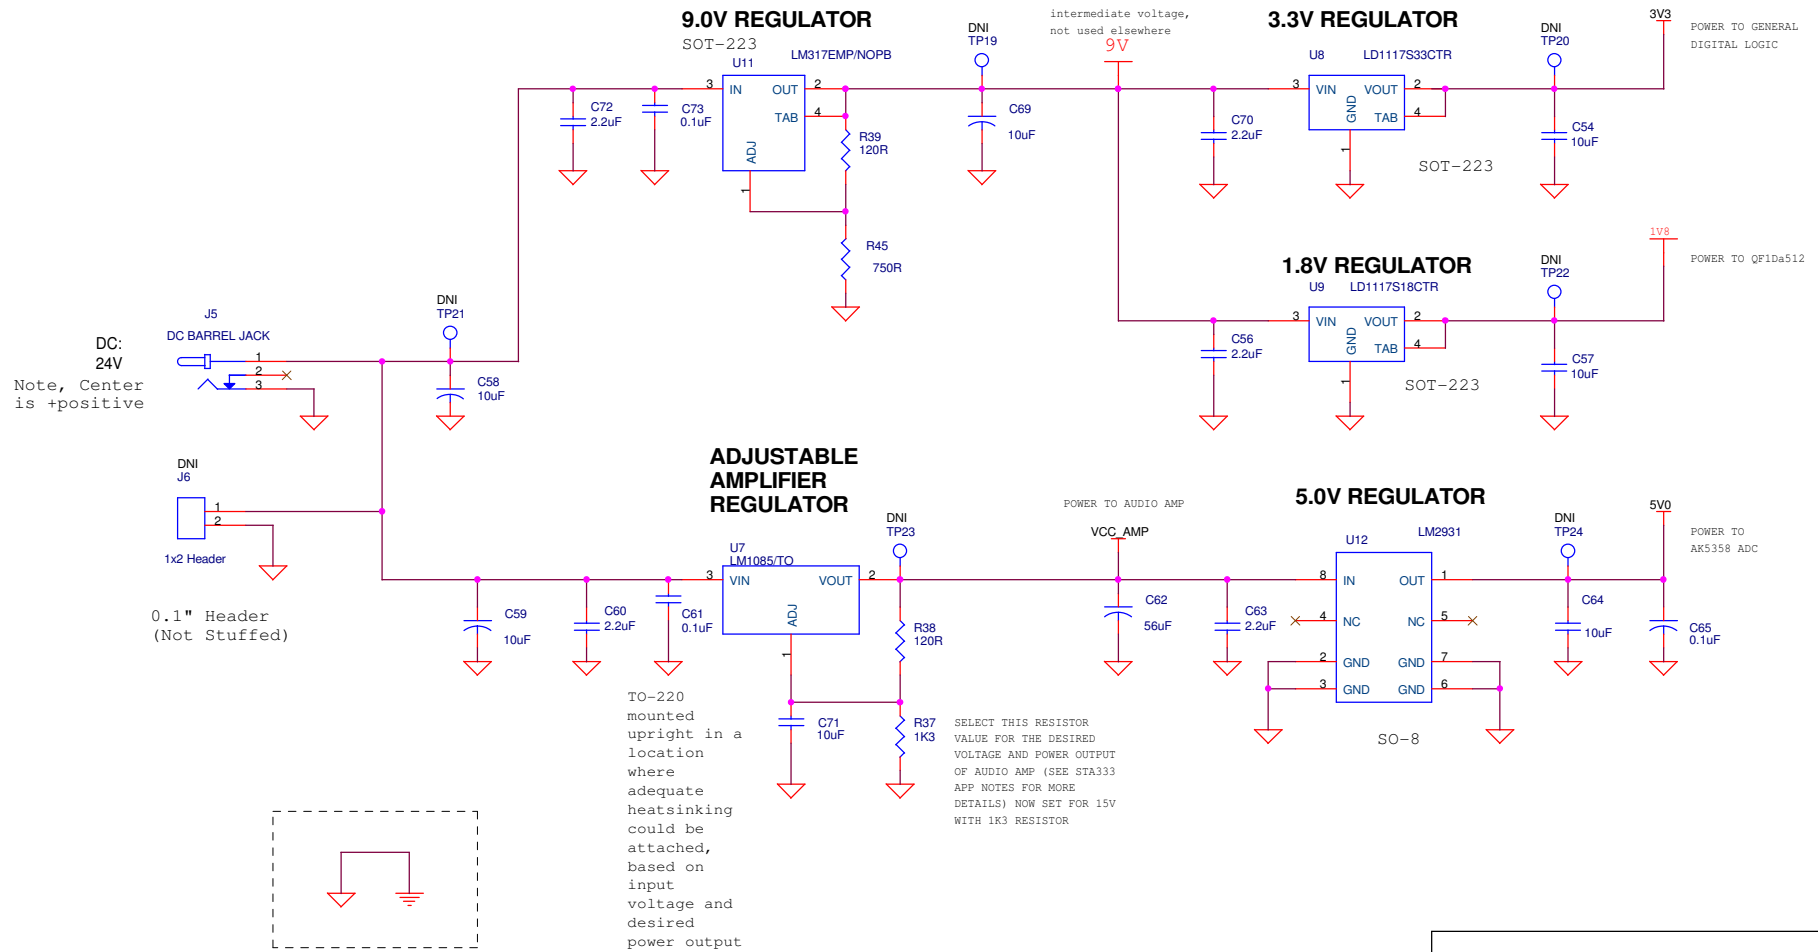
9.0V REGULATOR
SOT-223
U11
LM317EMP/NOPB
3 IN OUT 2
TAB 4
ADJ
1
C72 2.2uF
C73 0.1uF
R39 120R
R45 750R
DNI TP19
C69 10uF
intermediate voltage, not used elsewhere
9V
3.3V REGULATOR
U8 LD1117S33CTR
3 VIN VOUT 2
GND
TAB 4
1
SOT-223
C70 2.2uF
DNI TP20
C54 10uF
3V3
POWER TO GENERAL DIGITAL LOGIC
1.8V REGULATOR
U9 LD1117S18CTR
3 VIN VOUT 2
GND
TAB 4
1
SOT-223
C56 2.2uF
DNI TP22
C57 10uF
1V8
POWER TO QF1Da512
DC: 24V
Note, Center is +positive
J5
DC BARREL JACK
1
2
3
DNI TP21
C58 10uF
DNI J6
1
2
1x2 Header
0.1" Header (Not Stuffed)
ADJUSTABLE AMPLIFIER REGULATOR
U7
LM1085/TO
3 VIN VOUT 2
ADJ
1
C59 10uF
C60 2.2uF
C61 0.1uF
DNI TP23
R38 120R
C71 10uF
R37 1K3
TO-220 mounted upright in a location where adequate heatsinking could be attached, based on input voltage and desired power output
SELECT THIS RESISTOR VALUE FOR THE DESIRED VOLTAGE AND POWER OUTPUT OF AUDIO AMP (SEE STA333 APP NOTES FOR MORE DETAILS) NOW SET FOR 15V WITH 1K3 RESISTOR
POWER TO AUDIO AMP
VCC_AMP
C62 56uF
C63 2.2uF
5.0V REGULATOR
U12 LM2931
8 IN OUT 1
4 NC NC 5
2 GND GND 7
3 GND GND 6
SO-8
DNI TP24
C64 10uF
5V0
C65 0.1uF
POWER TO AK5358 ADC